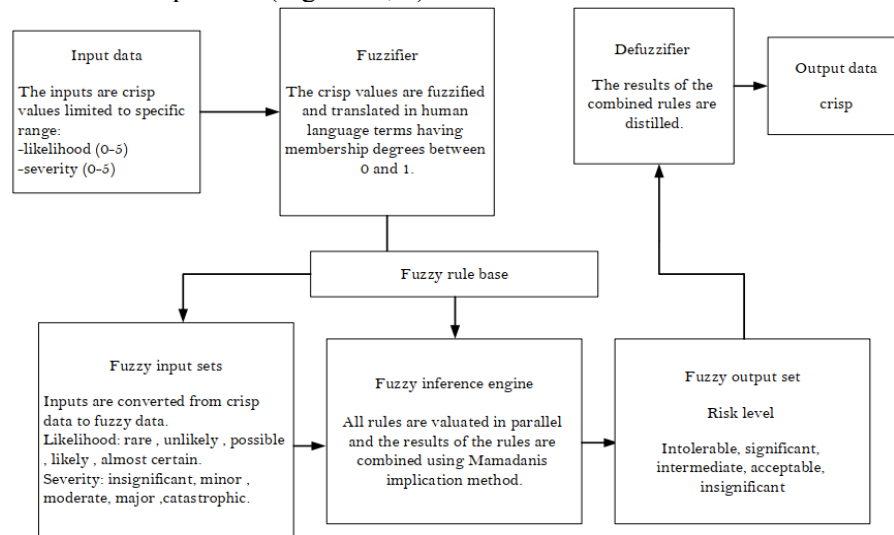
Input data

The inputs are crisp values limited to specific range:
-likelihood (0-5)
-severity (0-5)

Fuzzifier

The crisp values are fuzzified and translated in human language terms having membership degrees between 0 and 1.

Defuzzifier

The results of the combined rules are distilled.

Output data

crisp

Fuzzy rule base

Fuzzy input sets

Inputs are converted from crisp data to fuzzy data.
Likelihood: rare , unlikely , possible , likely , almost certain.
Severity: insignificant, minor , moderate, major ,catastrophic.

Fuzzy inference engine

All rules are valuated in parallel and the results of the rules are combined using Mamadanis implication method.

Fuzzy output set

Risk level

Intolerable, significant, intermediate, acceptable, insignificant